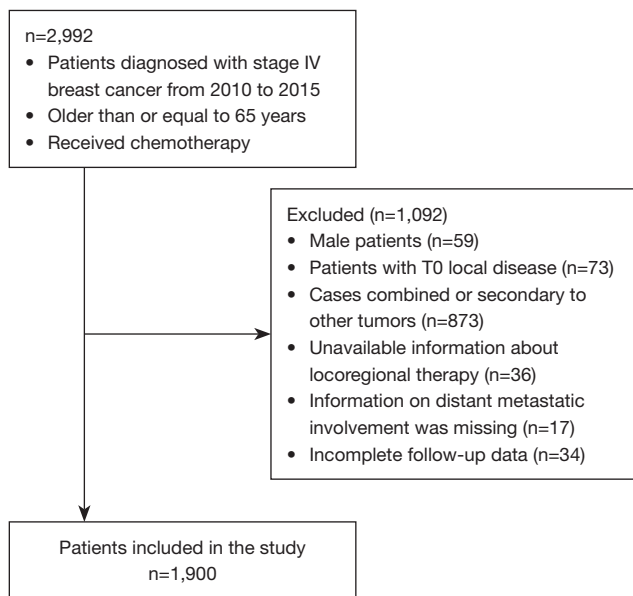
n=2,992
• Patients diagnosed with stage IV breast cancer from 2010 to 2015
• Older than or equal to 65 years
• Received chemotherapy

Excluded (n=1,092)
• Male patients (n=59)
• Patients with T0 local disease (n=73)
• Cases combined or secondary to other tumors (n=873)
• Unavailable information about locoregional therapy (n=36)
• Information on distant metastatic involvement was missing (n=17)
• Incomplete follow-up data (n=34)

Patients included in the study
n=1,900